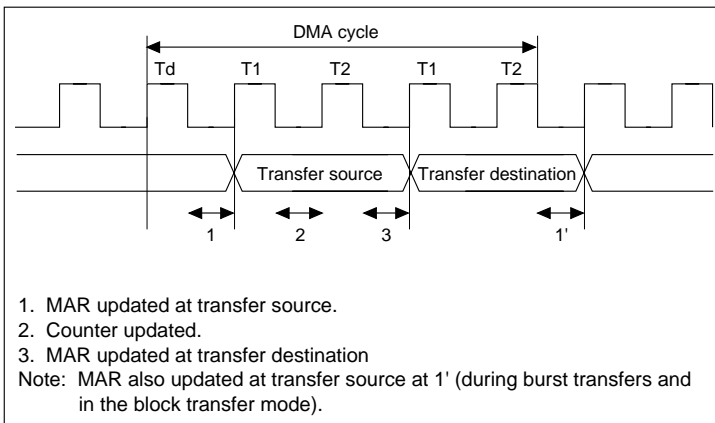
DMA cycle

Td T1 T2 T1 T2

Transfer source Transfer destination

1 2 3 1'

1. MAR updated at transfer source.
2. Counter updated.
3. MAR updated at transfer destination
Note: MAR also updated at transfer source at 1' (during burst transfers and in the block transfer mode).